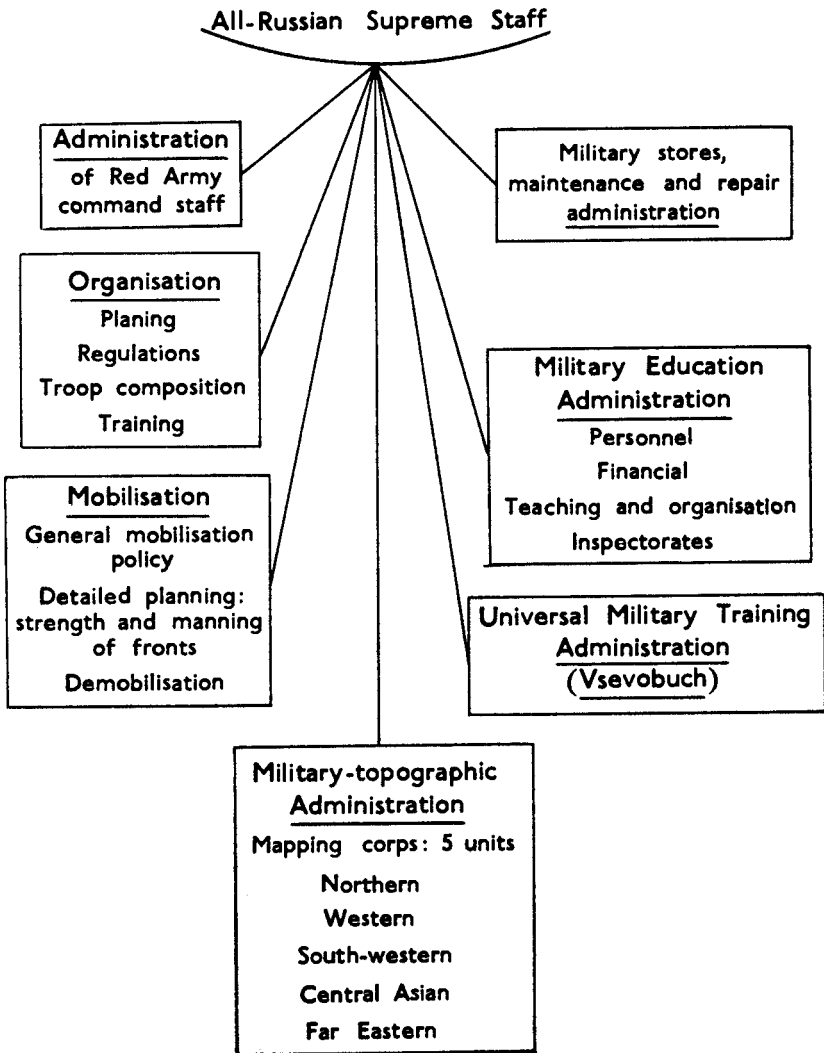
All-Russian Supreme Staff

Administration
of Red Army command staff

Military stores, maintenance and repair administration

Organisation
Planing
Regulations
Troop composition
Training

Military Education Administration
Personnel
Financial
Teaching and organisation
Inspectorates

Mobilisation
General mobilisation policy
Detailed planning: strength and manning of fronts
Demobilisation

Universal Military Training Administration
(Vsevobuch)

Military-topographic Administration
Mapping corps: 5 units
Northern
Western
South-western
Central Asian
Far Eastern